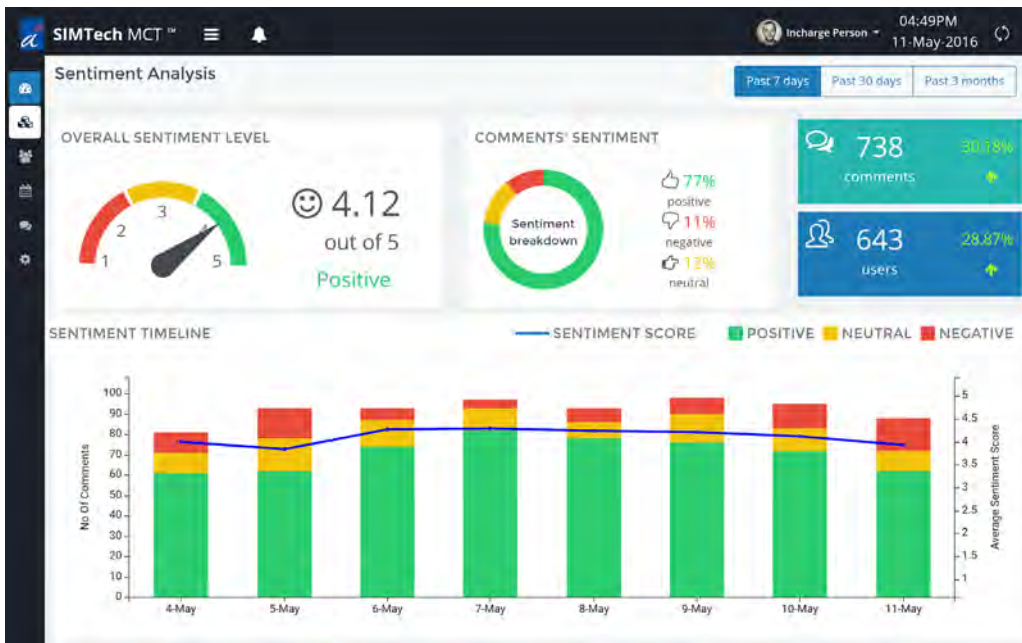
SIMTech MCT ™

Incharge Person

04:49PM
11-May-2016

Sentiment Analysis

Past 7 days | Past 30 days | Past 3 months

OVERALL SENTIMENT LEVEL

1 2 3 4 5

4.12
out of 5
Positive

COMMENTS' SENTIMENT

Sentiment breakdown

77%
positive
11%
negative
12%
neutral

738
comments
30.18%

643
users
28.87%

SENTIMENT TIMELINE

SENTIMENT SCORE POSITIVE NEUTRAL NEGATIVE

No Of Comments

100
90
80
70
60
50
40
30
20
10
0

Average Sentiment Score

5
4.5
4
3.5
3
2.5
2
1.5
1

4-May 5-May 6-May 7-May 8-May 9-May 10-May 11-May